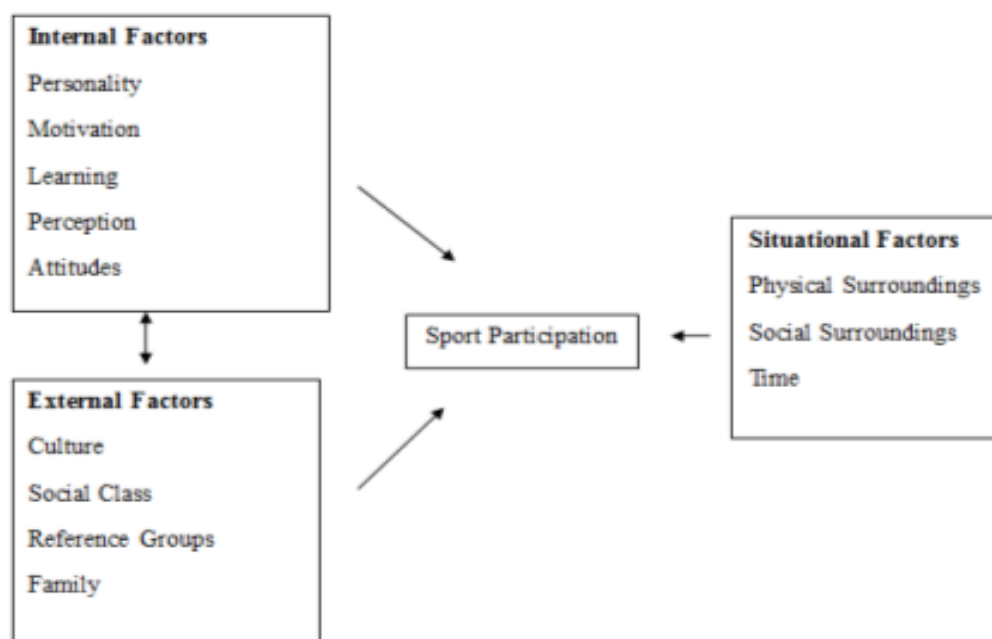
Internal Factors
Personality
Motivation
Learning
Perception
Attitudes

External Factors
Culture
Social Class
Reference Groups
Family

Sport Participation

Situational Factors
Physical Surroundings
Social Surroundings
Time